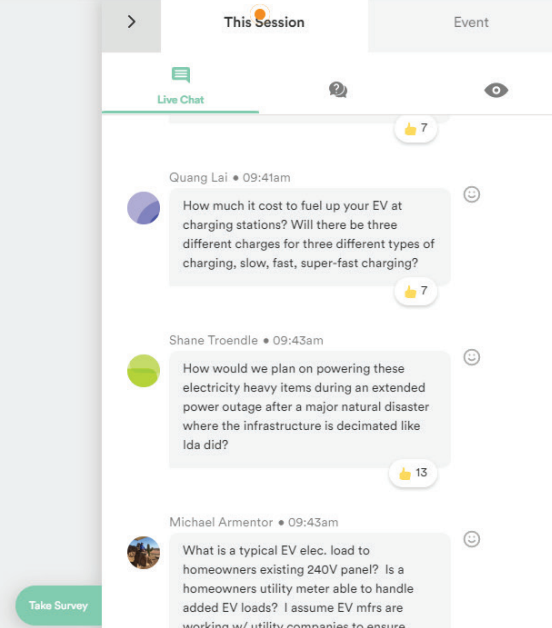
>

This Session

Event

Live Chat

👍 7

Quang Lai • 09:41am

How much it cost to fuel up your EV at charging stations? Will there be three different charges for three different types of charging, slow, fast, super-fast charging?

👍 7

Shane Troendle • 09:43am

How would we plan on powering these electricity heavy items during an extended power outage after a major natural disaster where the infrastructure is decimated like Ida did?

👍 13

Michael Armentor • 09:43am

What is a typical EV elec. load to homeowners existing 240V panel? Is a homeowners utility meter able to handle added EV loads? I assume EV mfrs are working w/ utility companies to ensure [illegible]

Take Survey